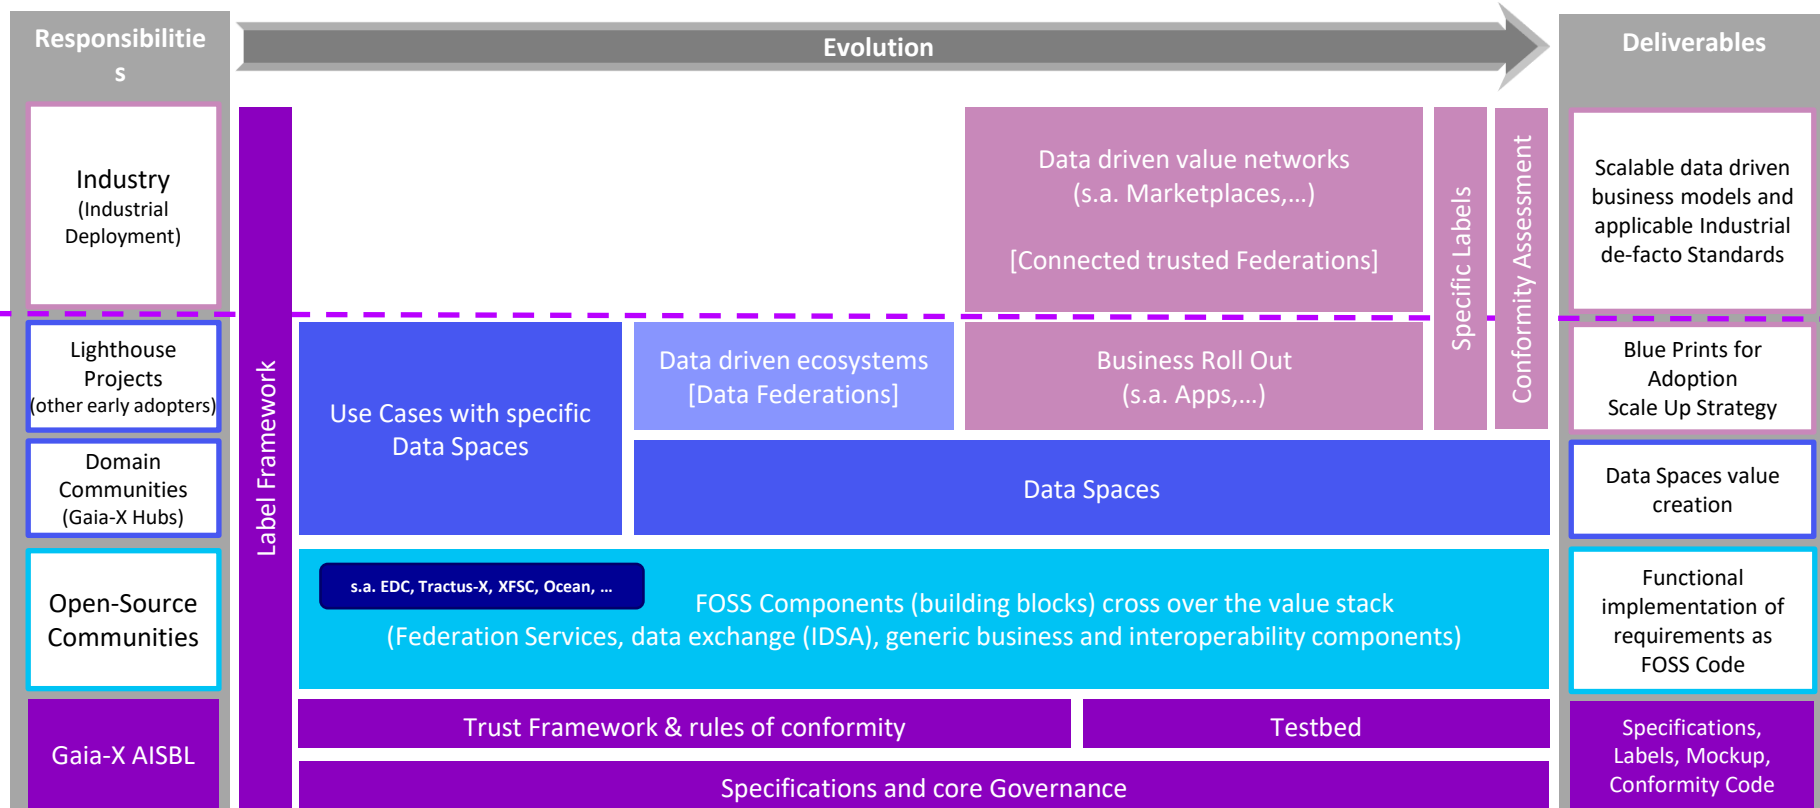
Responsibilitie s

Evolution

Deliverables

Industry (Industrial Deployment)

Label Framework

Data driven value networks (s.a. Marketplaces,…)

[Connected trusted Federations]

Specific Labels

Conformity Assessment

Scalable data driven business models and applicable Industrial de-facto Standards

Lighthouse Projects (other early adopters)

Use Cases with specific Data Spaces

Data driven ecosystems [Data Federations]

Business Roll Out (s.a. Apps,…)

Blue Prints for Adoption Scale Up Strategy

Domain Communities (Gaia-X Hubs)

Data Spaces

Data Spaces value creation

Open-Source Communities

s.a. EDC, Tractus-X, XFSC, Ocean, …

FOSS Components (building blocks) cross over the value stack (Federation Services, data exchange (IDSA), generic business and interoperability components)

Functional implementation of requirements as FOSS Code

Gaia-X AISBL

Trust Framework & rules of conformity

Testbed

Specifications and core Governance

Specifications, Labels, Mockup, Conformity Code